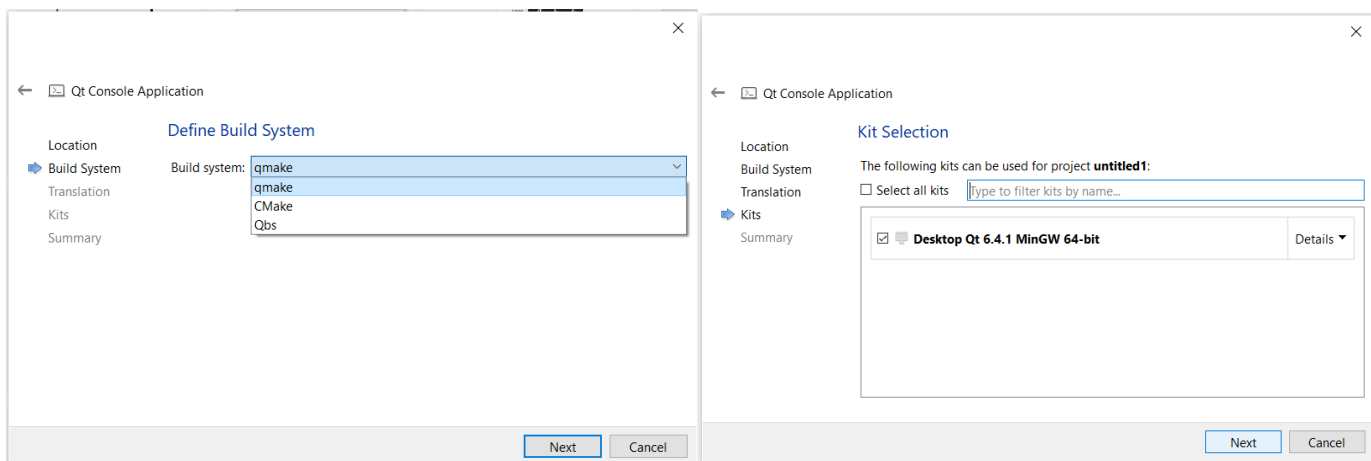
Qt Console Application

Location
Build System
Translation
Kits
Summary

Define Build System

Build system: qmake

qmake
CMake
Qbs

Next Cancel

Qt Console Application

Location
Build System
Translation
Kits
Summary

Kit Selection

The following kits can be used for project **untitled1**:

Select all kits Type to filter kits by name...

Desktop Qt 6.4.1 MinGW 64-bit Details

Next Cancel